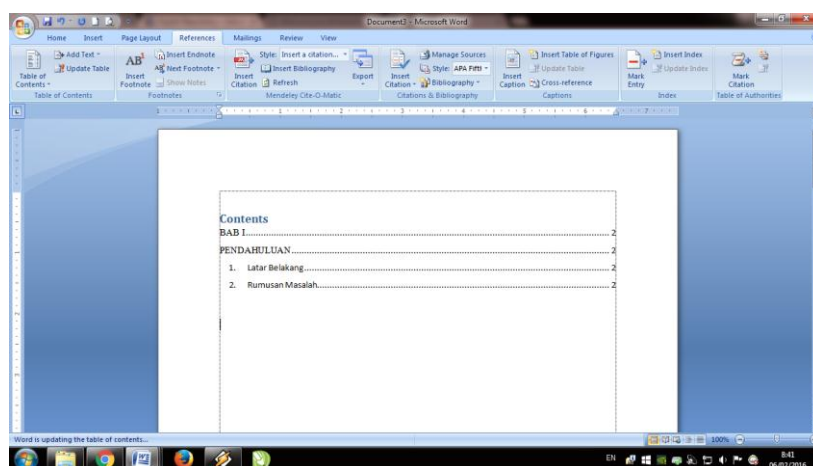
Document3 - Microsoft Word

Home Insert Page Layout References Mailings Review View

Add Text Update Table Table of Contents
Table of Contents

AB¹ Insert Footnote Insert Endnote Next Footnote Show Notes
Footnotes

Insert Citation Style: Insert a citation... Insert Bibliography Refresh Export
Mendeley Cite-O-Matic

Insert Citation Manage Sources Style: APA Fifth Bibliography
Citations & Bibliography

Insert Caption Insert Table of Figures Update Table Cross-reference
Captions

Mark Entry Insert Index Update Index
Index

Mark Citation
Table of Authorities

Contents

BAB I.......................................................................................2

PENDAHULUAN..........................................................................2

1. Latar Belakang.......................................................................2

2. Rumusan Masalah...................................................................2

Word is updating the table of contents...

100%

EN 8:41 06/02/2016